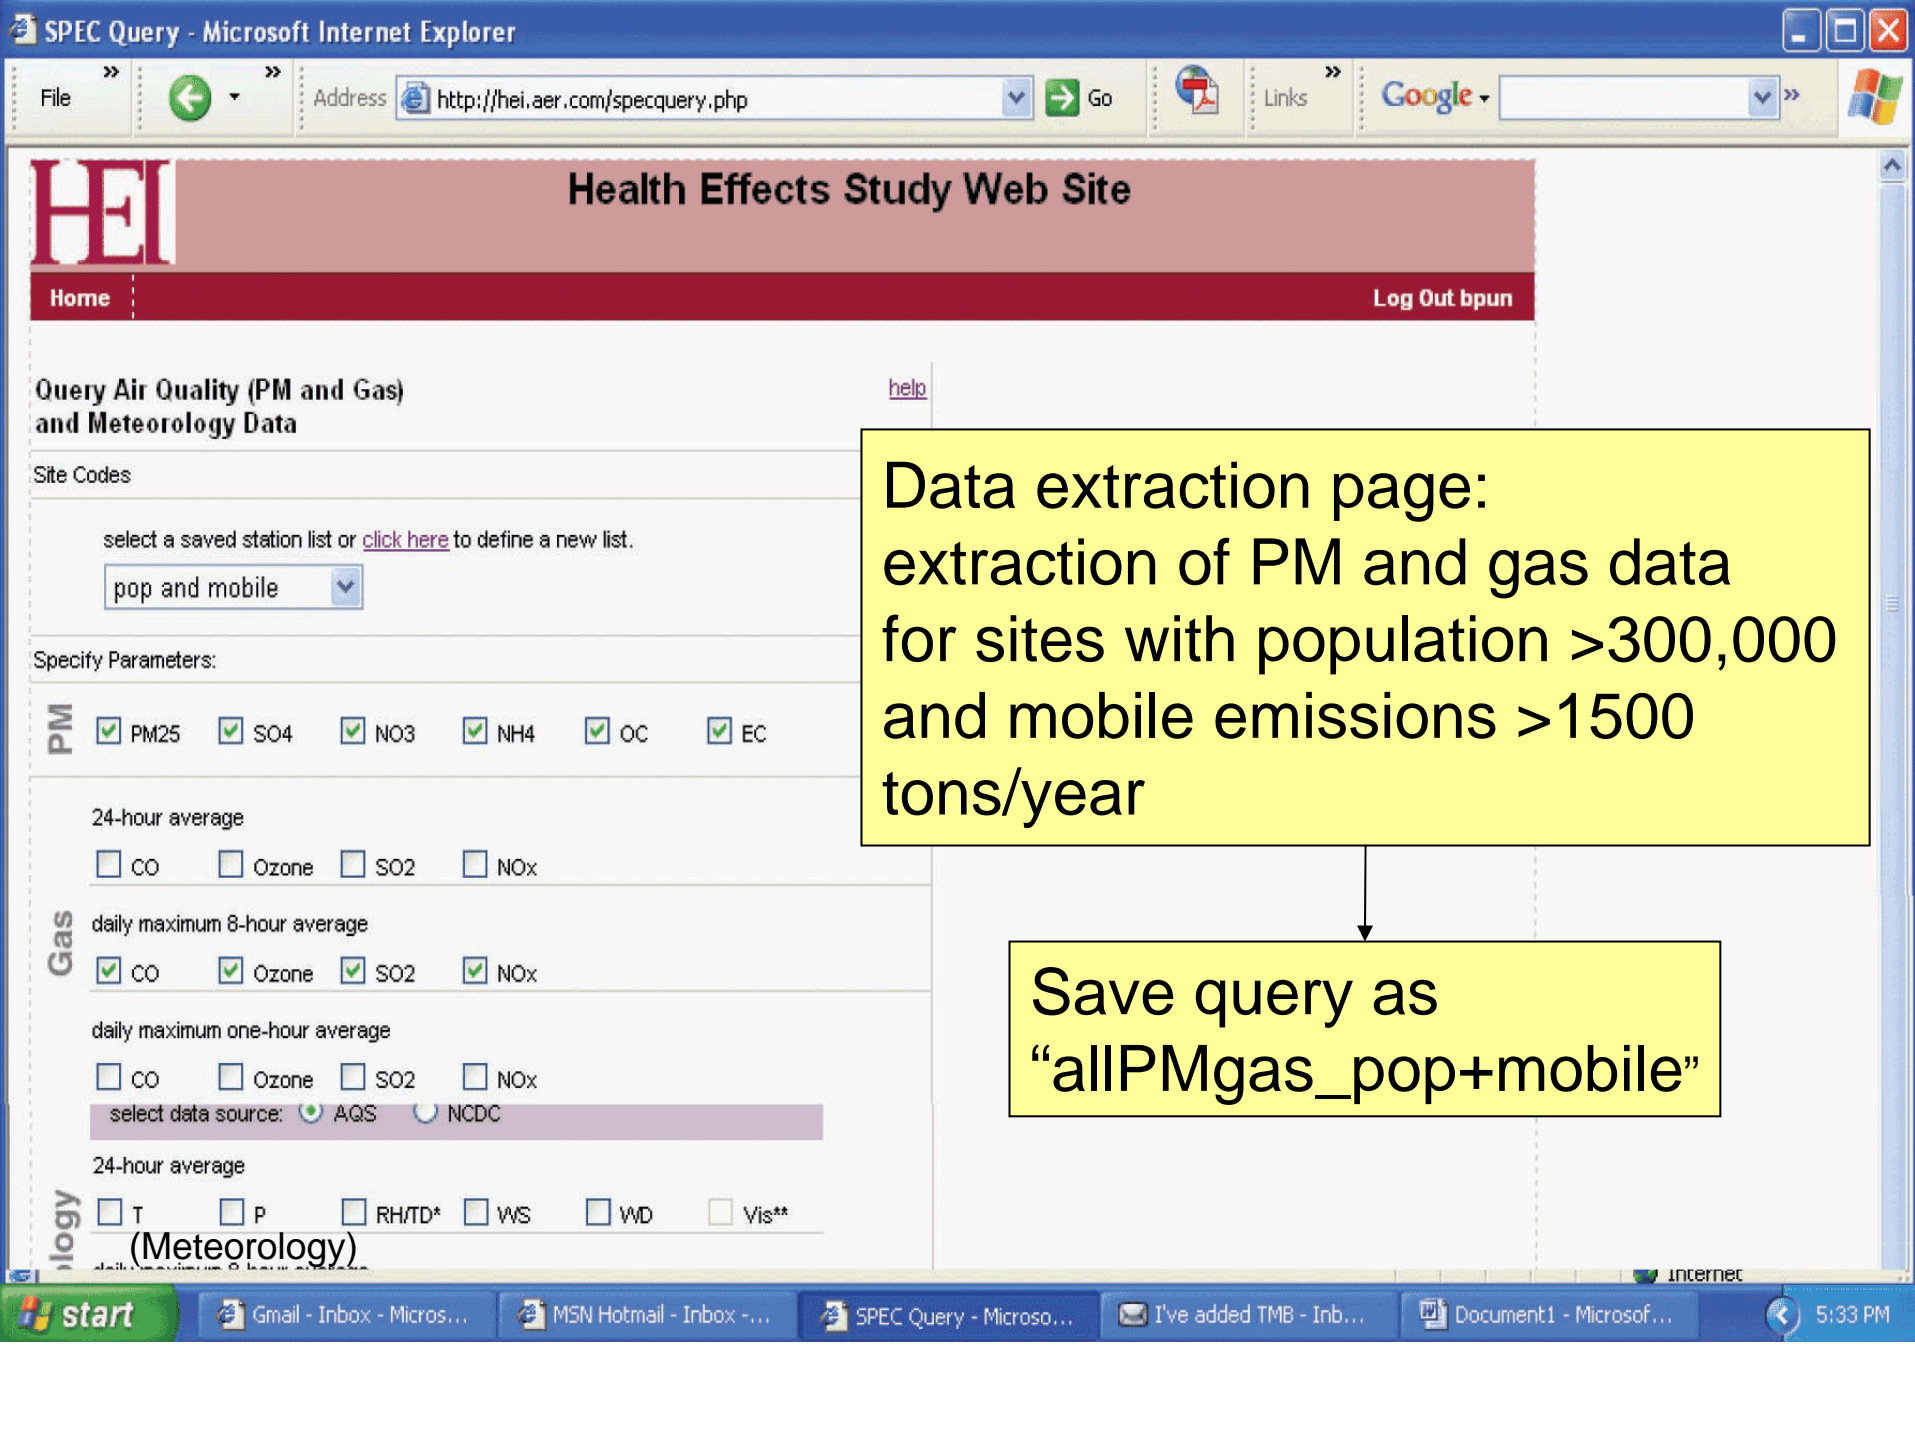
SPEC Query - Microsoft Internet Explorer

File
Address http://hei.aer.com/specquery.php Go
Links
Google

HEI
Health Effects Study Web Site
Home
Log Out bpun

Query Air Quality (PM and Gas) and Meteorology Data
help

Site Codes
select a saved station list or click here to define a new list.
pop and mobile

Specify Parameters:
PM
PM25 SO4 NO3 NH4 OC EC

Gas
24-hour average
CO Ozone SO2 NOx
daily maximum 8-hour average
CO Ozone SO2 NOx
daily maximum one-hour average
CO Ozone SO2 NOx
select data source: AQS NCDC

ology
24-hour average
T P RH/TD* WS WD Vis**
(Meteorology)

Data extraction page: extraction of PM and gas data for sites with population >300,000 and mobile emissions >1500 tons/year

Save query as “allPMgas_pop+mobile”

Internet
start Gmail - Inbox - Micros... MSN Hotmail - Inbox -... SPEC Query - Microso... I've added TMB - Inb... Document1 - Microsof... 5:33 PM